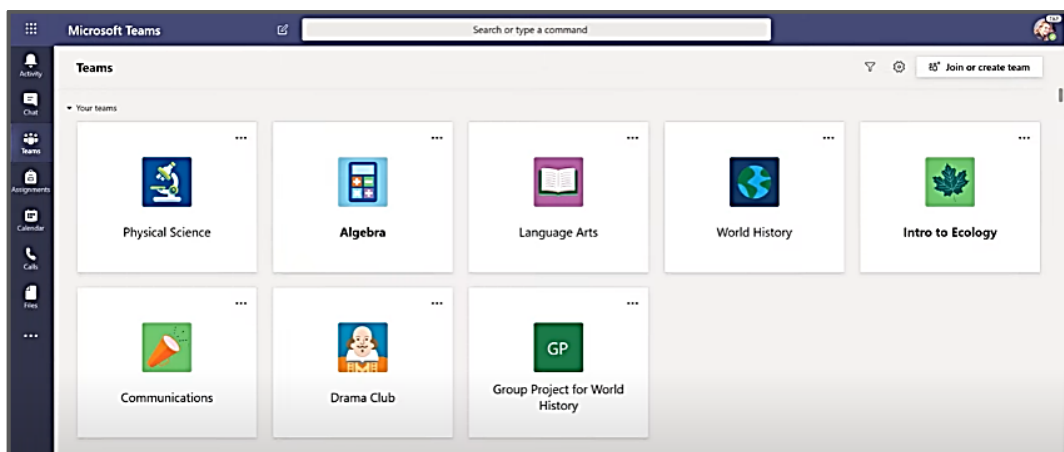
Microsoft Teams

Search or type a command

Activity
Chat
Teams
Assignments
Calendar
Calls
Files
...

Teams

Join or create team

Your teams

...
Physical Science

...
Algebra

...
Language Arts

...
World History

...
Intro to Ecology

...
Communications

...
Drama Club

...
GP
Group Project for World History